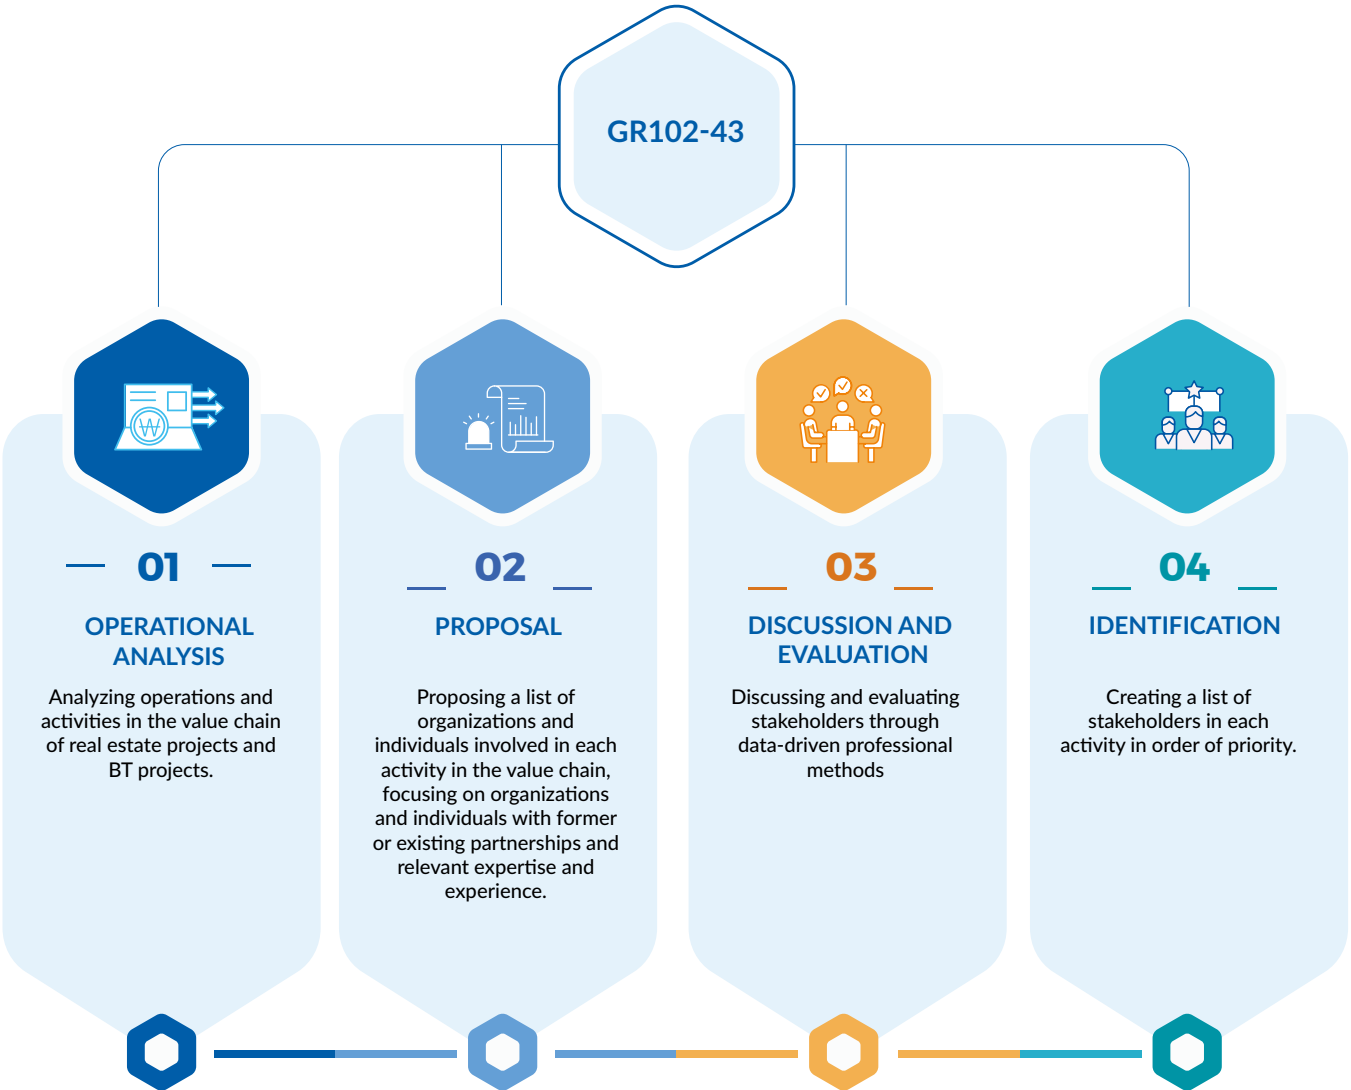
GR102-43

01

OPERATIONAL ANALYSIS

Analyzing operations and activities in the value chain of real estate projects and BT projects.

02

PROPOSAL

Proposing a list of organizations and individuals involved in each activity in the value chain, focusing on organizations and individuals with former or existing partnerships and relevant expertise and experience.

03

DISCUSSION AND EVALUATION

Discussing and evaluating stakeholders through data-driven professional methods

04

IDENTIFICATION

Creating a list of stakeholders in each activity in order of priority.